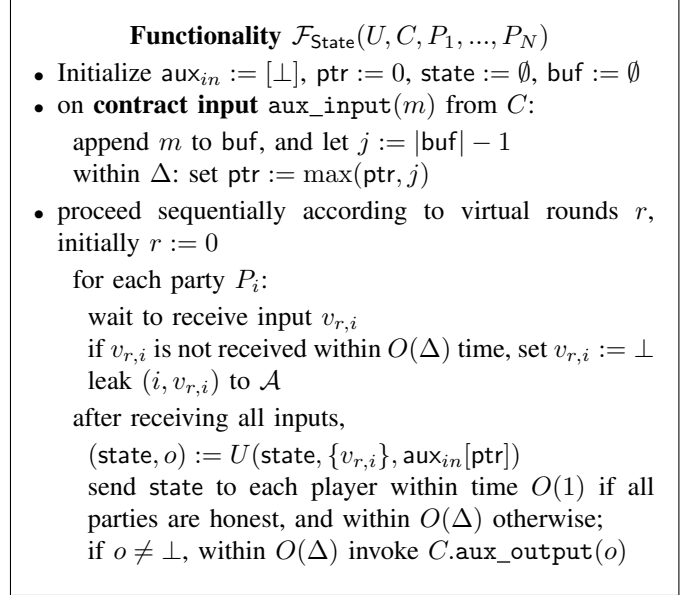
**Functionality** $\mathcal{F}_{\mathsf{State}}(U, C, P_1, ..., P_N)$

- Initialize $\mathsf{aux}_{in} := [\bot]$, $\mathsf{ptr} := 0$, $\mathsf{state} := \emptyset$, $\mathsf{buf} := \emptyset$
- on **contract input** $\mathtt{aux\_input}(m)$ from $C$:
  append $m$ to buf, and let $j := |\mathsf{buf}| - 1$
  within $\Delta$: set $\mathsf{ptr} := \max(\mathsf{ptr}, j)$
- proceed sequentially according to virtual rounds $r$, initially $r := 0$
  for each party $P_i$:
  wait to receive input $v_{r,i}$
  if $v_{r,i}$ is not received within $O(\Delta)$ time, set $v_{r,i} := \bot$
  leak $(i, v_{r,i})$ to $\mathcal{A}$
  after receiving all inputs,
  $(\mathsf{state}, o) := U(\mathsf{state}, \{v_{r,i}\}, \mathsf{aux}_{in}[\mathsf{ptr}])$
  send state to each player within time $O(1)$ if all parties are honest, and within $O(\Delta)$ otherwise;
  if $o \neq \bot$, within $O(\Delta)$ invoke $C.\mathtt{aux\_output}(o)$